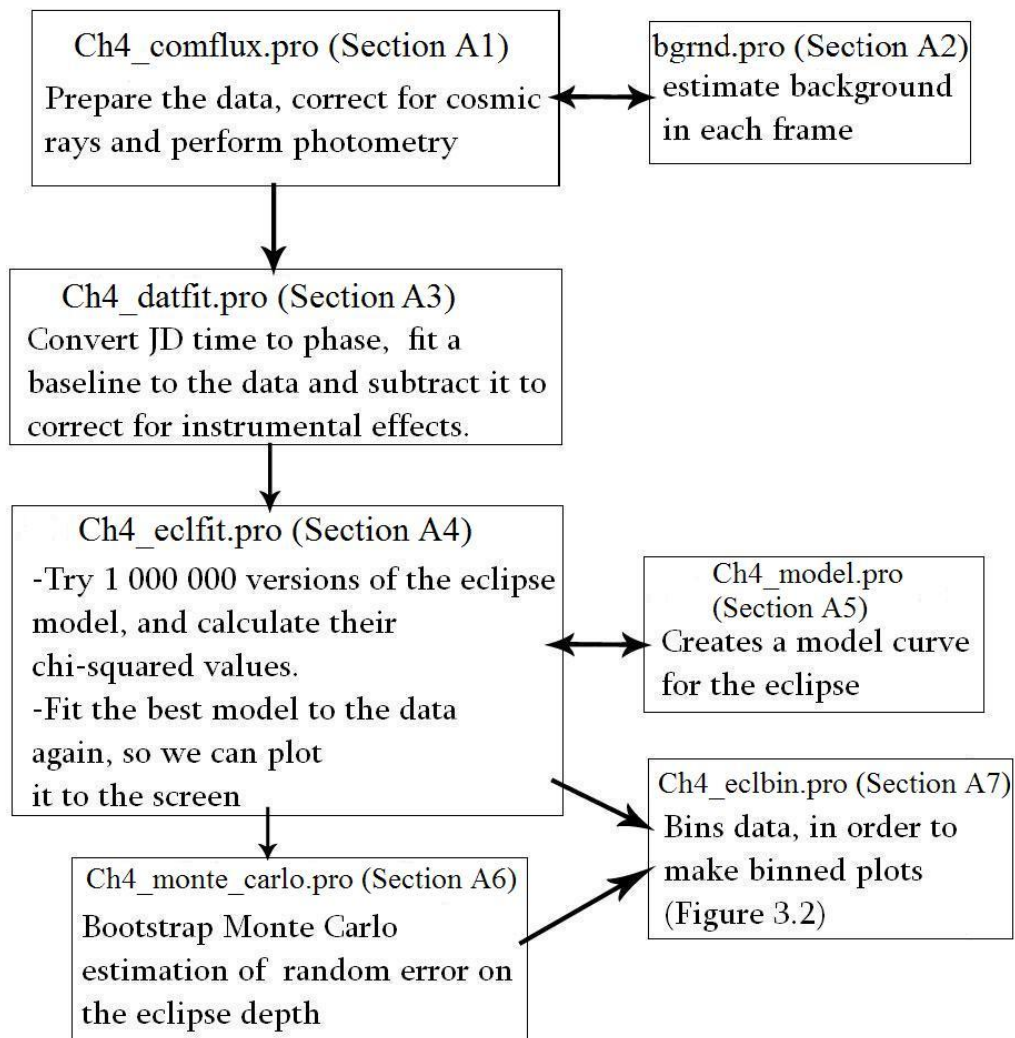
Ch4_comflux.pro (Section A1)
Prepare the data, correct for cosmic rays and perform photometry

bgrnd.pro (Section A2)
estimate background in each frame

Ch4_datfit.pro (Section A3)
Convert JD time to phase, fit a baseline to the data and subtract it to correct for instrumental effects.

Ch4_eclfit.pro (Section A4)
-Try 1 000 000 versions of the eclipse model, and calculate their chi-squared values.
-Fit the best model to the data again, so we can plot it to the screen

Ch4_model.pro (Section A5)
Creates a model curve for the eclipse

Ch4_eclbin.pro (Section A7)
Bins data, in order to make binned plots (Figure 3.2)

Ch4_monte_carlo.pro (Section A6)
Bootstrap Monte Carlo estimation of random error on the eclipse depth